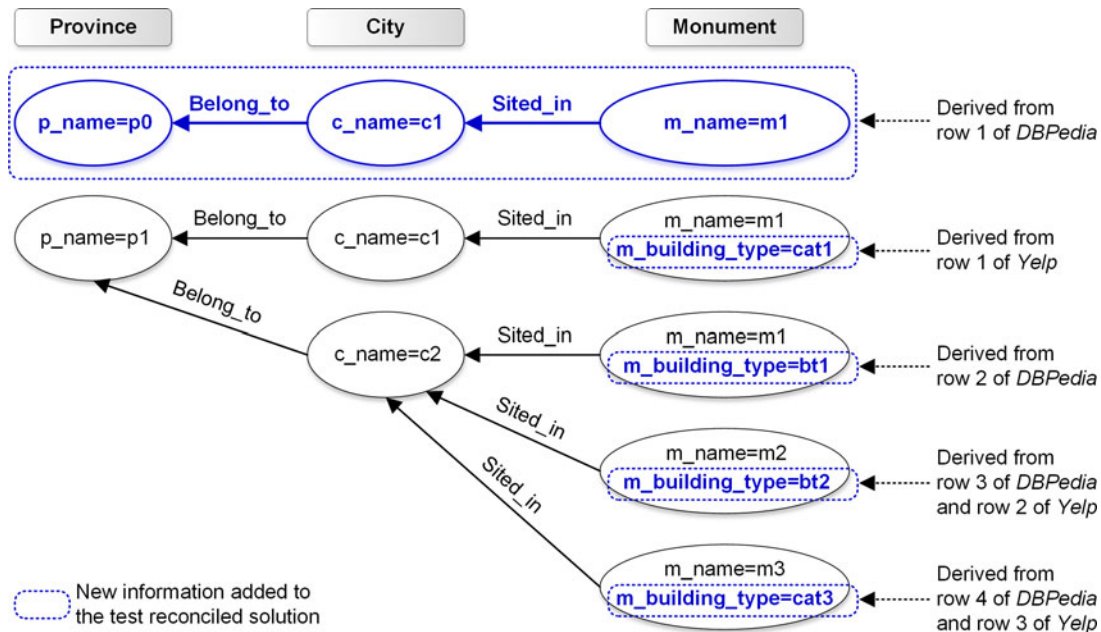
Province

City

Monument

p_name=p0

Belong_to

c_name=c1

Sited_in

m_name=m1

Derived from row 1 of *DBPedia*

p_name=p1

Belong_to

c_name=c1

Sited_in

m_name=m1
m_building_type=cat1

Derived from row 1 of *Yelp*

Belong_to

c_name=c2

Sited_in

m_name=m1
m_building_type=bt1

Derived from row 2 of *DBPedia*

Sited_in

m_name=m2
m_building_type=bt2

Derived from row 3 of *DBPedia* and row 2 of *Yelp*

Sited_in

m_name=m3
m_building_type=cat3

Derived from row 4 of *DBPedia* and row 3 of *Yelp*

New information added to the test reconciled solution